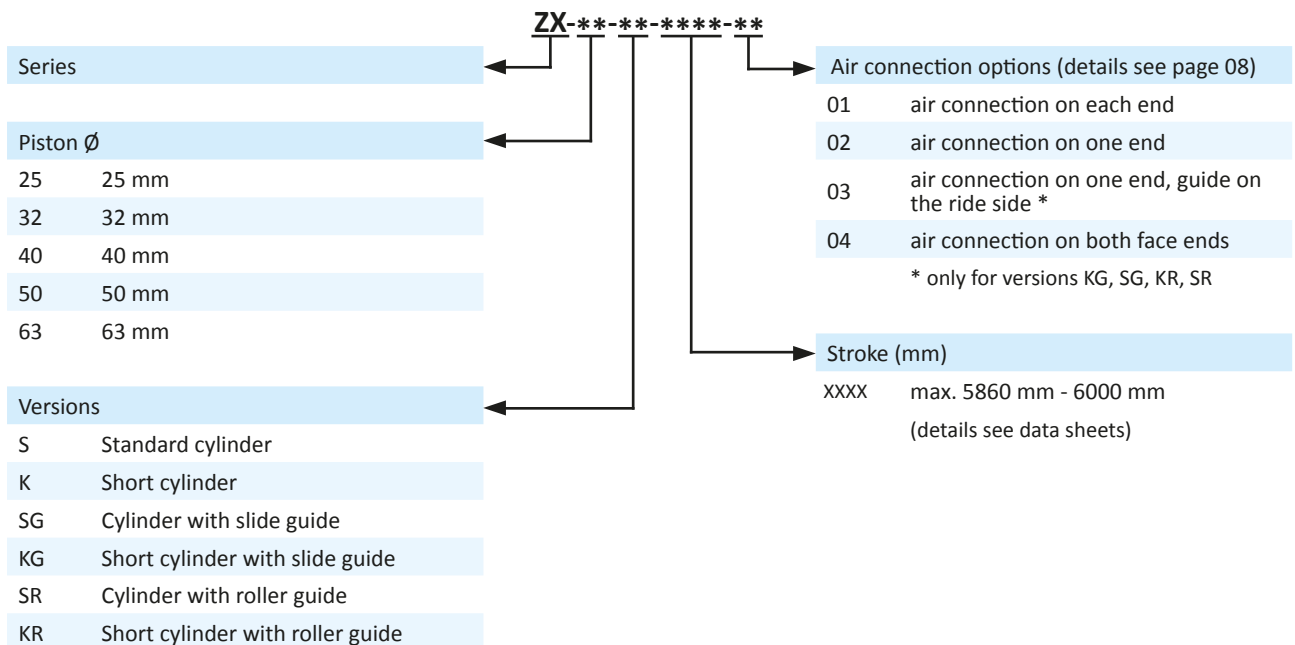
ZX-**-**-****-**

Series

Piston Ø

| | |
|---|---|
| 25 | 25 mm |
| 32 | 32 mm |
| 40 | 40 mm |
| 50 | 50 mm |
| 63 | 63 mm |

Versions

| | |
|---|---|
| S | Standard cylinder |
| K | Short cylinder |
| SG | Cylinder with slide guide |
| KG | Short cylinder with slide guide |
| SR | Cylinder with roller guide |
| KR | Short cylinder with roller guide |

Air connection options (details see page 08)

| | |
|---|---|
| 01 | air connection on each end |
| 02 | air connection on one end |
| 03 | air connection on one end, guide on the ride side * |
| 04 | air connection on both face ends |

* only for versions KG, SG, KR, SR

Stroke (mm)

XXXX max. 5860 mm - 6000 mm
(details see data sheets)